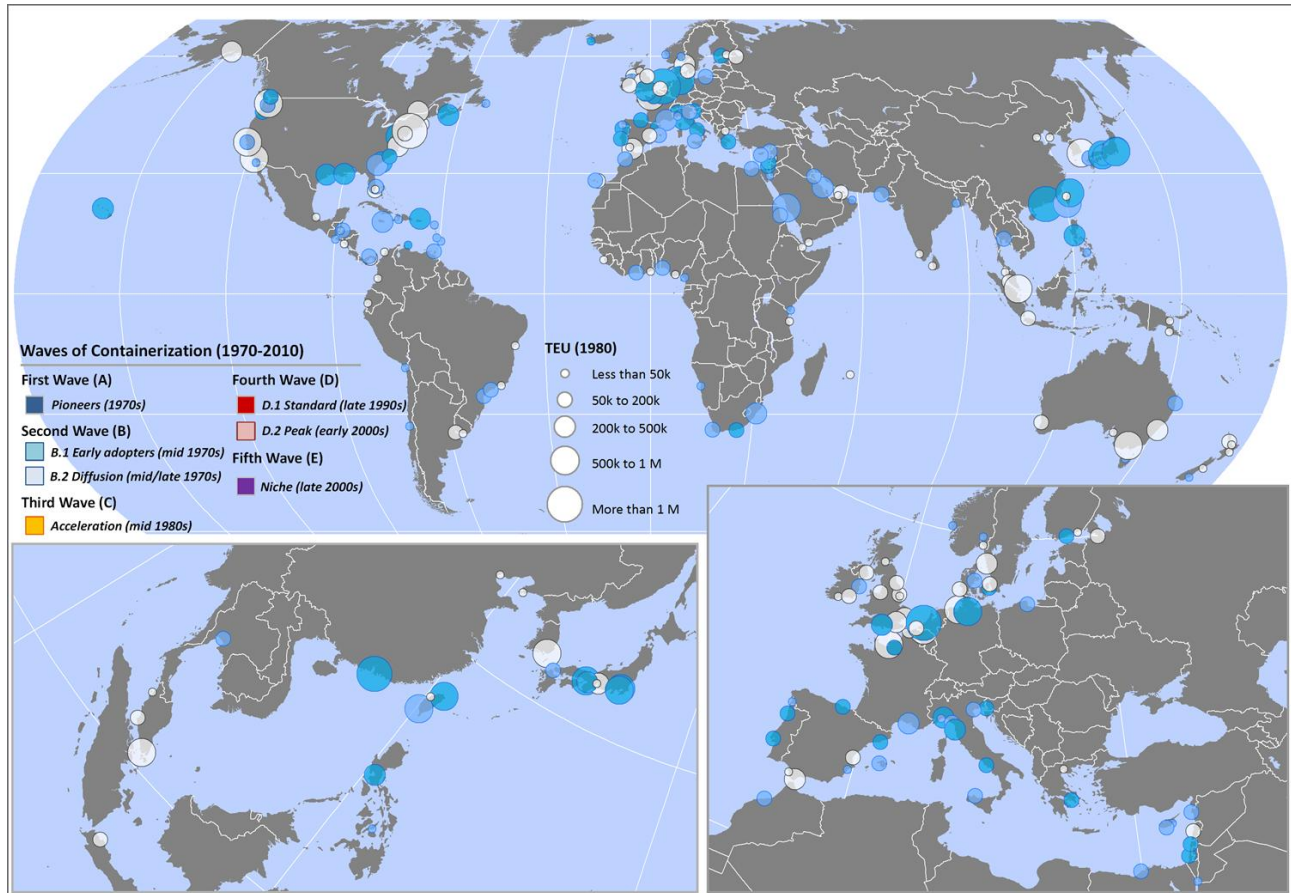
Waves of Containerization (1970-2010)

First Wave (A)
Pioneers (1970s)

Second Wave (B)
B.1 Early adopters (mid 1970s)
B.2 Diffusion (mid/late 1970s)

Third Wave (C)
Acceleration (mid 1980s)

Fourth Wave (D)
D.1 Standard (late 1990s)
D.2 Peak (early 2000s)

Fifth Wave (E)
Niche (late 2000s)

TEU (1980)
Less than 50k
50k to 200k
200k to 500k
500k to 1 M
More than 1 M